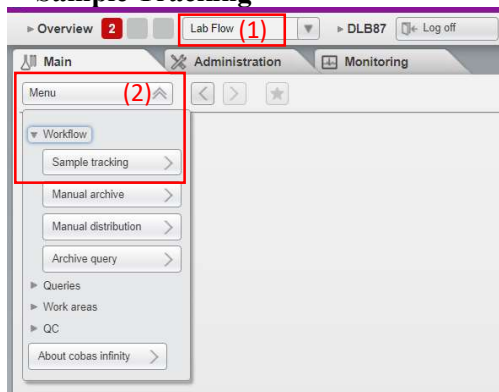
Sample Tracking

Overview 2 Lab Flow (1) DLB87 Log off

Main Administration Monitoring

Menu (2)

Workflow

Sample tracking

Manual archive

Manual distribution

Archive query

Queries

Work areas

QC

About cobas infinity